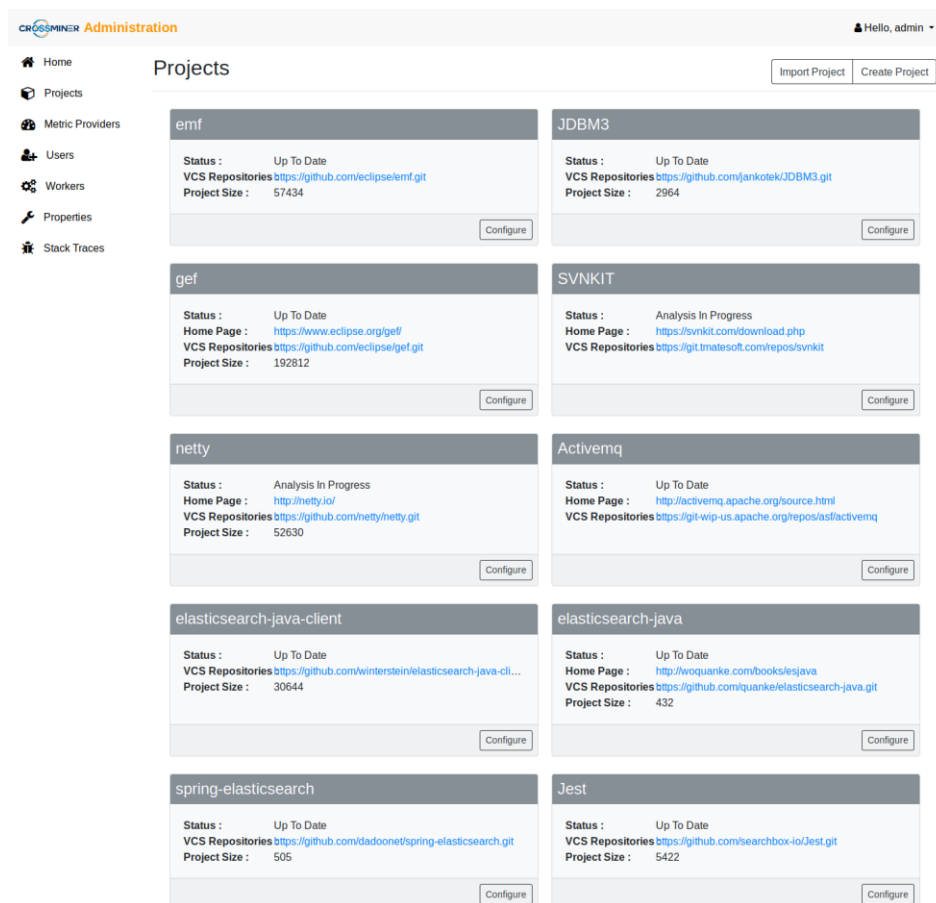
CROSSMINER Administration

Hello, admin

Home
Projects
Metric Providers
Users
Workers
Properties
Stack Traces

Projects

Import Project Create Project

emf

Status : Up To Date
VCS Repositories https://github.com/eclipse/emf.git
Project Size : 57434

Configure

JDBM3

Status : Up To Date
VCS Repositories https://github.com/jankotek/JDBM3.git
Project Size : 2964

Configure

gef

Status : Up To Date
Home Page : https://www.eclipse.org/gef/
VCS Repositories https://github.com/eclipse/gef.git
Project Size : 192812

Configure

SVNKIT

Status : Analysis In Progress
Home Page : https://svnkit.com/download.php
VCS Repositories https://git.tmatesoft.com/repos/svnkit

Configure

netty

Status : Analysis In Progress
Home Page : http://netty.io/
VCS Repositories https://github.com/netty/netty.git
Project Size : 52630

Configure

Activemq

Status : Up To Date
Home Page : http://activemq.apache.org/source.html
VCS Repositories https://git-wip-us.apache.org/repos/asf/activemq

Configure

elasticsearch-java-client

Status : Up To Date
VCS Repositories https://github.com/winterstein/elasticsearch-java-cli...
Project Size : 30644

Configure

elasticsearch-java

Status : Up To Date
Home Page : http://woquanke.com/books/esjava
VCS Repositories https://github.com/quanke/elasticsearch-java.git
Project Size : 432

Configure

spring-elasticsearch

Status : Up To Date
VCS Repositories https://github.com/dadoonet/spring-elasticsearch.git
Project Size : 505

Configure

Jest

Status : Up To Date
VCS Repositories https://github.com/searchbox-io/Jest.git
Project Size : 5422

Configure